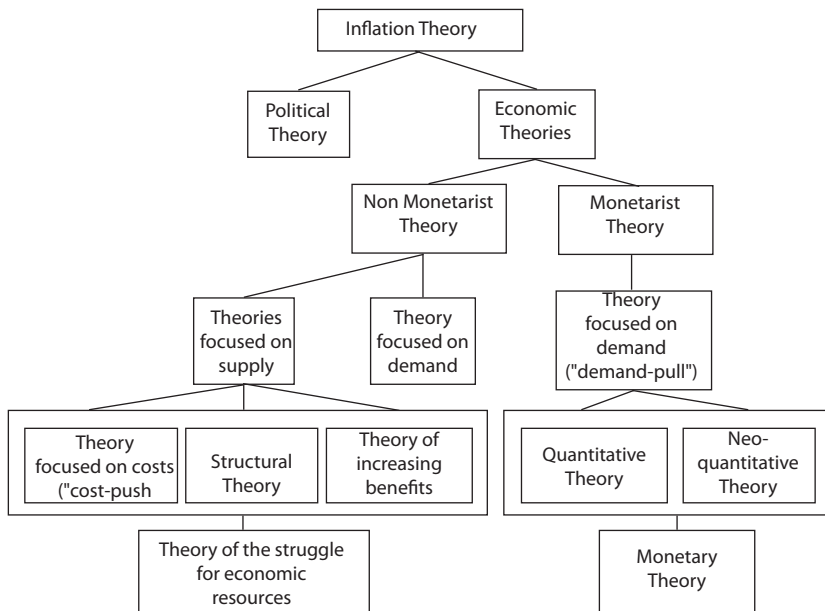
Inflation Theory

Political Theory

Economic Theories

Non Monetarist Theory

Monetarist Theory

Theories focused on supply

Theory focused on demand

Theory focused on demand ("demand-pull")

Theory focused on costs ("cost-push

Structural Theory

Theory of increasing benefits

Quantitative Theory

Neo-quantitative Theory

Theory of the struggle for economic resources

Monetary Theory